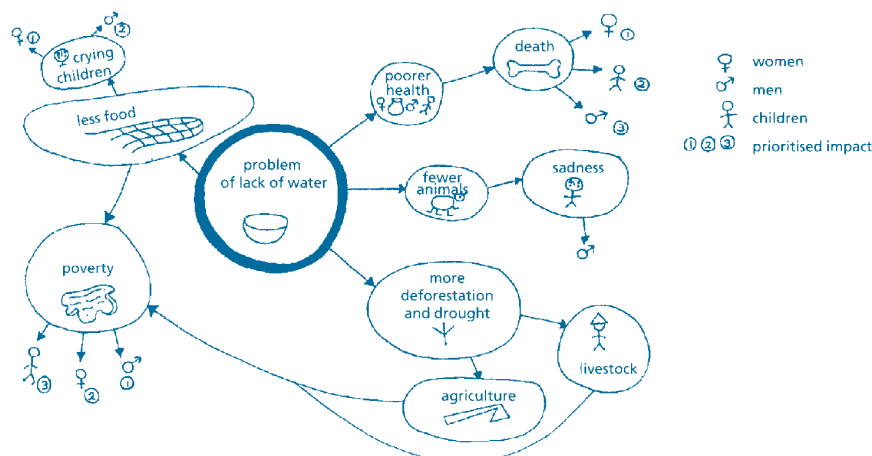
♀① ♂② crying children

less food

problem of lack of water

poorer health

death

♀①

②

♂③

fewer animals

sadness

♂

poverty

③

♀②

♂①

more deforestation and drought

livestock

agriculture

♀ women

♂ men

children

①②③ prioritised impact